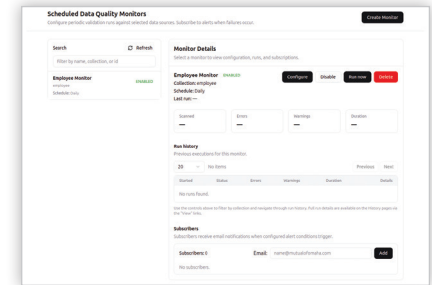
Scheduled Data Quality Monitors
Configure periodic validation runs against selected data sources. Subscribe to alerts when failures occur.

Create Monitor

Search
Refresh
Filter by name, collection, or id

Employee Monitor
employee
Schedule: Daily
ENABLED

Monitor Details
Select a monitor to view configuration, runs, and subscriptions.

Employee Monitor ENABLED
Collection: employee
Schedule: Daily
Last run: —

Configure
Disable
Run now
Delete

| Scanned | Errors | Warnings | Duration |
|---|---|---|---|
| — | — | — | — |

Run history
Previous executions for this monitor.

20 No items
Previous Next

| Started | Status | Errors | Warnings | Duration | Details |
|---|---|---|---|---|---|
| No runs found. | | | | | |

Use the controls above to filter by collection and navigate through run history. Full run details are available on the history pages via the "View" links.

Subscribers
Subscribers receive email notifications when configured alert conditions trigger.

Subscribers: 0
Email: name@mutualoftomaha.com
Add

No subscribers.